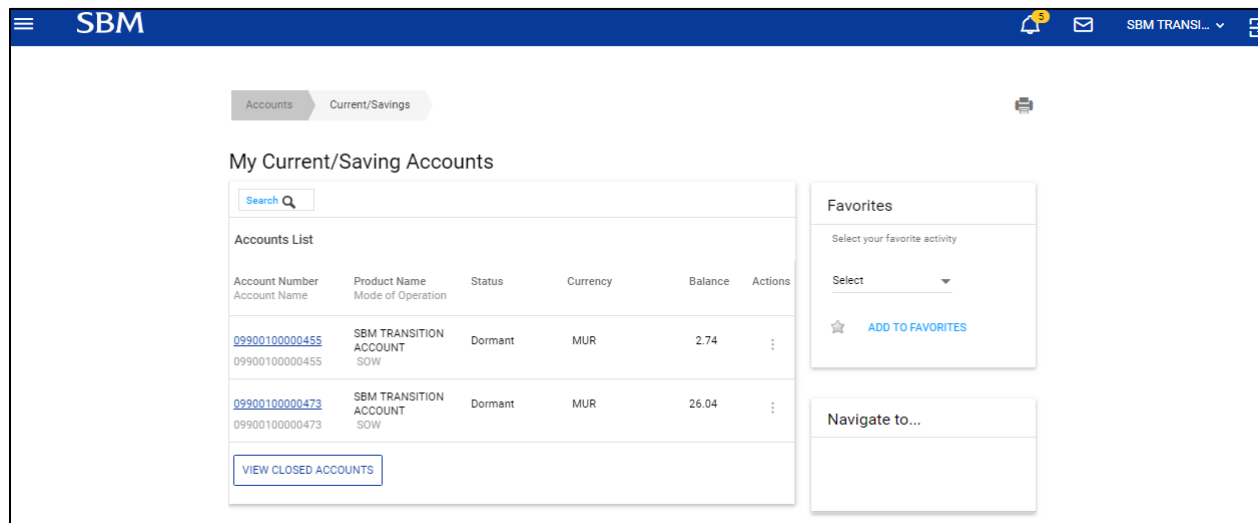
SBM

5

SBM TRANSI...

Accounts

Current/Savings

My Current/Saving Accounts

Search

Accounts List

| Account Number<br>Account Name | Product Name<br>Mode of Operation | Status | Currency | Balance | Actions |
|---|---|---|---|---|---|
| 09900100000455<br>09900100000455 | SBM TRANSITION ACCOUNT<br>SOW | Dormant | MUR | 2.74 | ⋮ |
| 09900100000473<br>09900100000473 | SBM TRANSITION ACCOUNT<br>SOW | Dormant | MUR | 26.04 | ⋮ |

VIEW CLOSED ACCOUNTS

Favorites

Select your favorite activity

Select

ADD TO FAVORITES

Navigate to...